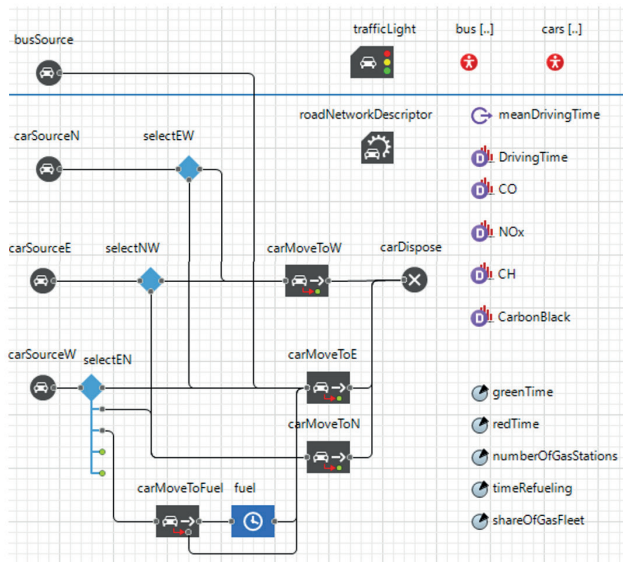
busSource

trafficLight

bus [..]

cars [..]

roadNetworkDescriptor

meanDrivingTime

carSourceN

selectEW

DrivingTime

CO

carSourceE

selectNW

carMoveToW

carDispose

NOx

CH

CarbonBlack

carSourceW

selectEN

carMoveToE

greenTime

carMoveToN

redTime

numberOfGasStations

carMoveToFuel

fuel

timeRefueling

shareOfGasFleet